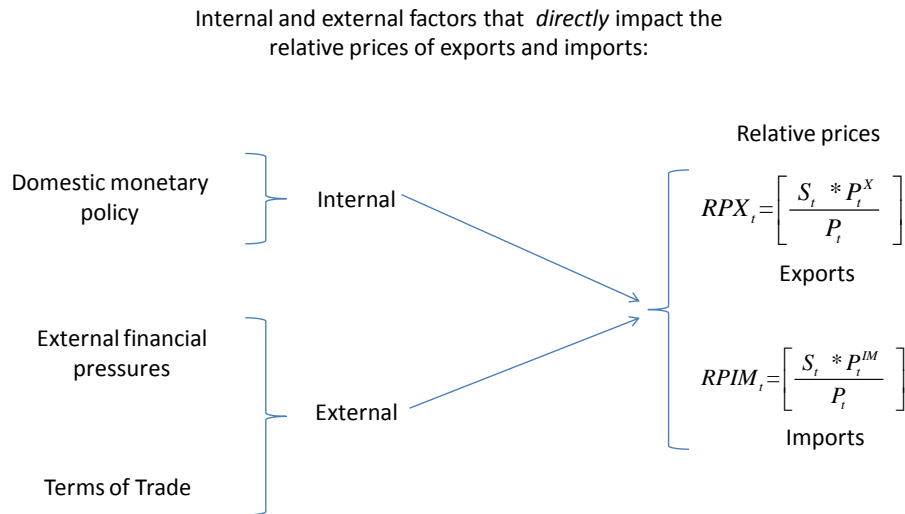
Internal and external factors that *directly* impact the relative prices of exports and imports:

Domestic monetary policy

Internal

External financial pressures

External

Terms of Trade

Relative prices

$RPX_t = \left[ \frac{S_t * P_t^X}{P_t} \right]$

Exports

$RPIM_t = \left[ \frac{S_t * P_t^{IM}}{P_t} \right]$

Imports